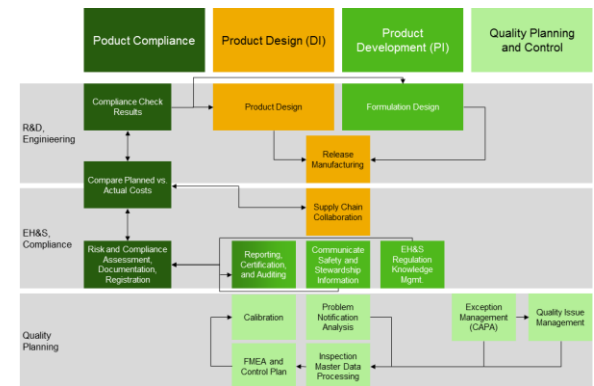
Product Compliance

Product Design (DI)

Product Development (PI)

Quality Planning and Control

R&D, Engineering

Compliance Check Results

Product Design

Formulation Design

Release Manufacturing

Compare Planned vs. Actual Costs

Supply Chain Collaboration

EH&S, Compliance

Risk and Compliance Assessment, Documentation, Registration

Reporting, Certification, and Auditing

Communicate Safety and Stewardship Information

EH&S Regulation Knowledge Mgmt.

Quality Planning

Calibration

Problem Notification Analysis

Exception Management (CAPA)

Quality Issue Management

FMEA and Control Plan

Inspection Master Data Processing